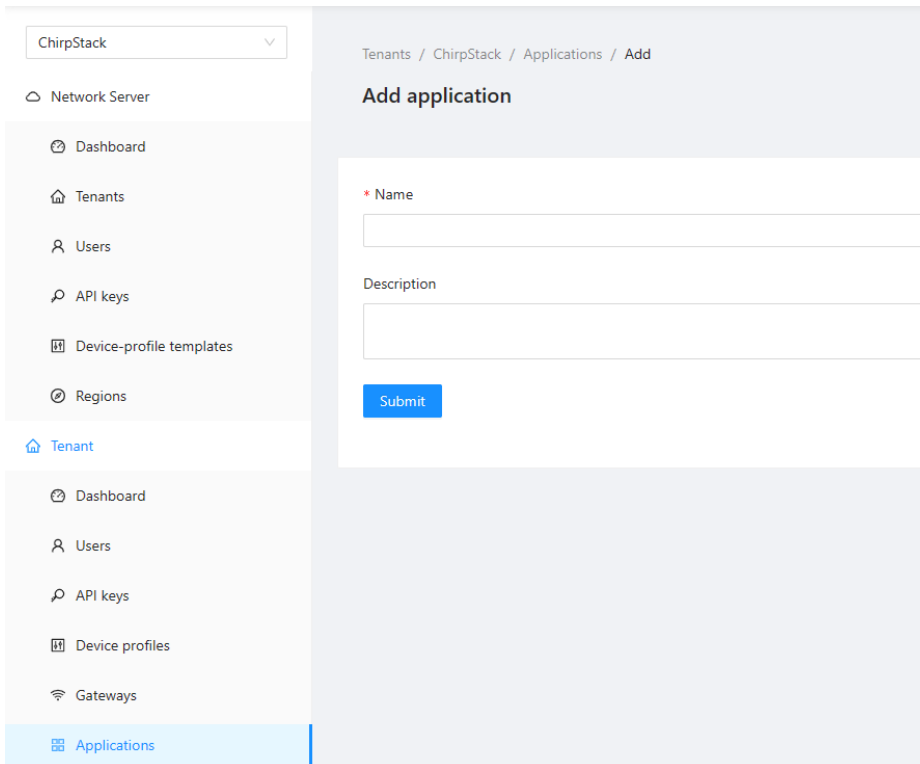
ChirpStack

Network Server

Dashboard

Tenants

Users

API keys

Device-profile templates

Regions

Tenant

Dashboard

Users

API keys

Device profiles

Gateways

Applications

Tenants / ChirpStack / Applications / Add

Add application

* Name

Description

Submit